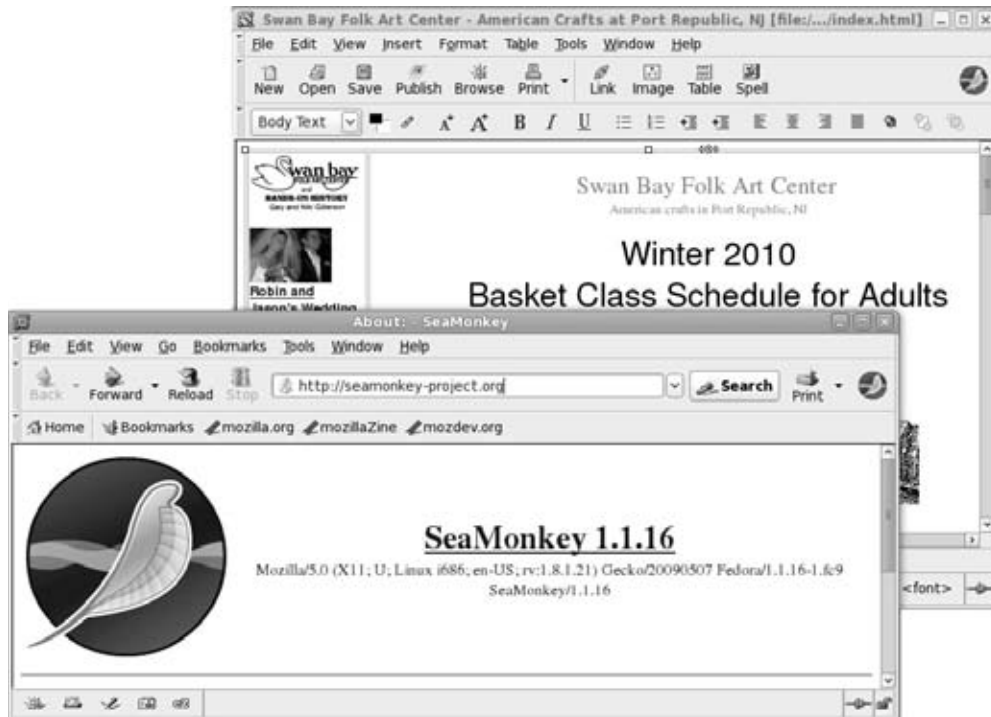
Swan Bay Folk Art Center - American Crafts at Port Republic, NJ [file:.../index.html]

File Edit View Insert Format Table Tools Window Help

New Open Save Publish Browse Print Link Image Table Spell

Body Text

Swan bay

and

HANDS-ON HISTORY

Gary and Niki Gilbertson

Robin and Jason's Wedding

Swan Bay Folk Art Center

American crafts in Port Republic, NJ

Winter 2010

Basket Class Schedule for Adults

<font>

About: - SeaMonkey

File Edit View Go Bookmarks Tools Window Help

Back Forward Reload Stop http://seamonkey-project.org Search Print

Home Bookmarks mozilla.org mozillaZine mozdev.org

SeaMonkey 1.1.16

Mozilla/5.0 (X11; U; Linux i686; en-US; rv:1.8.1.21) Gecko/20090507 Fedora/1.1.16-1.fc9 SeaMonkey/1.1.16